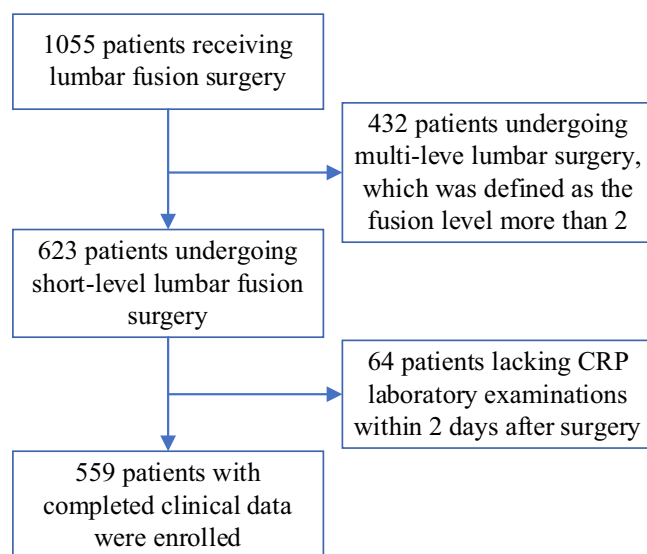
1055 patients receiving lumbar fusion surgery

432 patients undergoing multi-leve lumbar surgery, which was defined as the fusion level more than 2

623 patients undergoing short-level lumbar fusion surgery

64 patients lacking CRP laboratory examinations within 2 days after surgery

559 patients with completed clinical data were enrolled